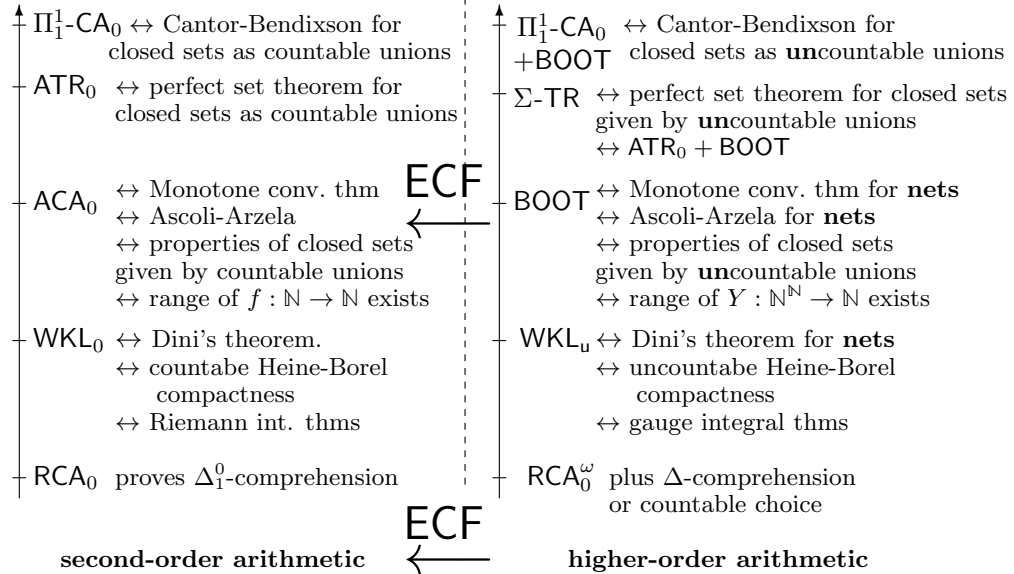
$\Pi^1_1$-$\mathsf{CA}_0$ $\leftrightarrow$ Cantor-Bendixson for closed sets as countable unions

$\mathsf{ATR}_0$ $\leftrightarrow$ perfect set theorem for closed sets as countable unions

$\mathsf{ACA}_0$ $\leftrightarrow$ Monotone conv. thm
$\leftrightarrow$ Ascoli-Arzela
$\leftrightarrow$ properties of closed sets given by countable unions
$\leftrightarrow$ range of $f:\mathbb{N}\to\mathbb{N}$ exists

$\mathsf{WKL}_0$ $\leftrightarrow$ Dini's theorem.
$\leftrightarrow$ countabe Heine-Borel compactness
$\leftrightarrow$ Riemann int. thms

$\mathsf{RCA}_0$ proves $\Delta^0_1$-comprehension

$\Pi^1_1$-$\mathsf{CA}_0$ +$\mathsf{BOOT}$ $\leftrightarrow$ Cantor-Bendixson for closed sets as **un**countable unions

$\Sigma$-$\mathsf{TR}$ $\leftrightarrow$ perfect set theorem for closed sets given by **un**countable unions
$\leftrightarrow$ $\mathsf{ATR}_0 + \mathsf{BOOT}$

ECF

$\mathsf{BOOT}$ $\leftrightarrow$ Monotone conv. thm for **nets**
$\leftrightarrow$ Ascoli-Arzela for **nets**
$\leftrightarrow$ properties of closed sets given by **un**countable unions
$\leftrightarrow$ range of $Y:\mathbb{N}^{\mathbb{N}}\to\mathbb{N}$ exists

$\mathsf{WKL_u}$ $\leftrightarrow$ Dini's theorem for **nets**
$\leftrightarrow$ uncountabe Heine-Borel compactness
$\leftrightarrow$ gauge integral thms

$\mathsf{RCA}_0^\omega$ plus $\Delta$-comprehension or countable choice

ECF

**second-order arithmetic** **higher-order arithmetic**